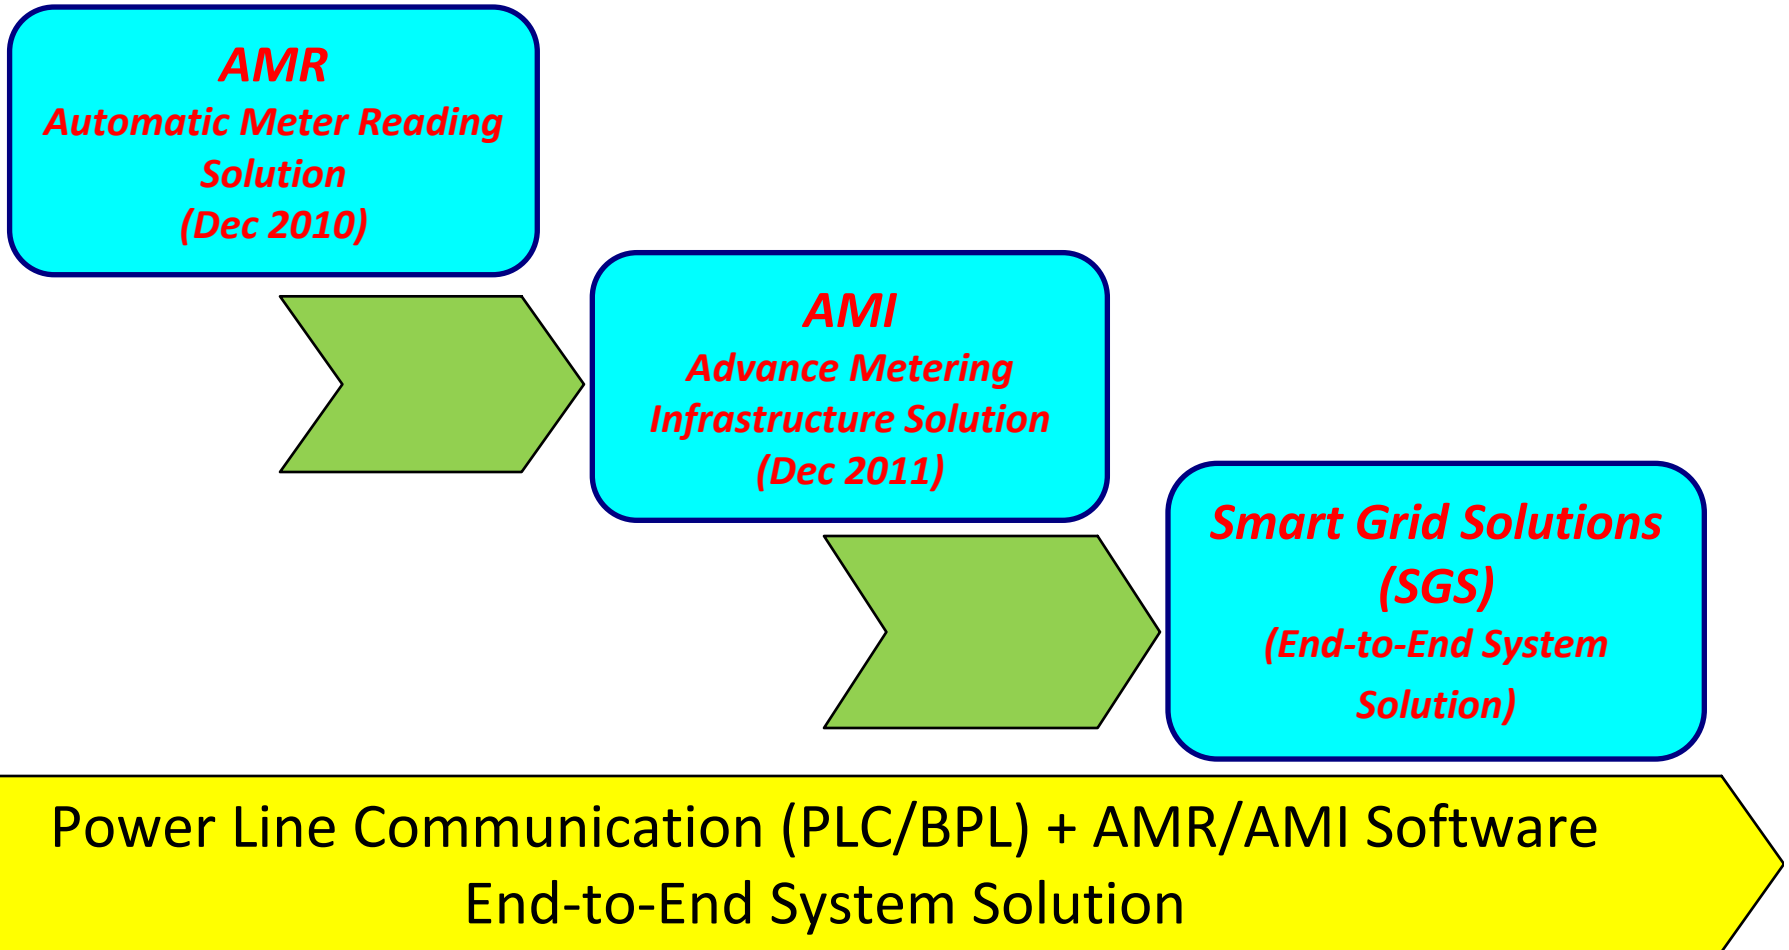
AMR
Automatic Meter Reading Solution
(Dec 2010)

AMI
Advance Metering Infrastructure Solution
(Dec 2011)

Smart Grid Solutions (SGS)
(End-to-End System Solution)

Power Line Communication (PLC/BPL) + AMR/AMI Software
End-to-End System Solution